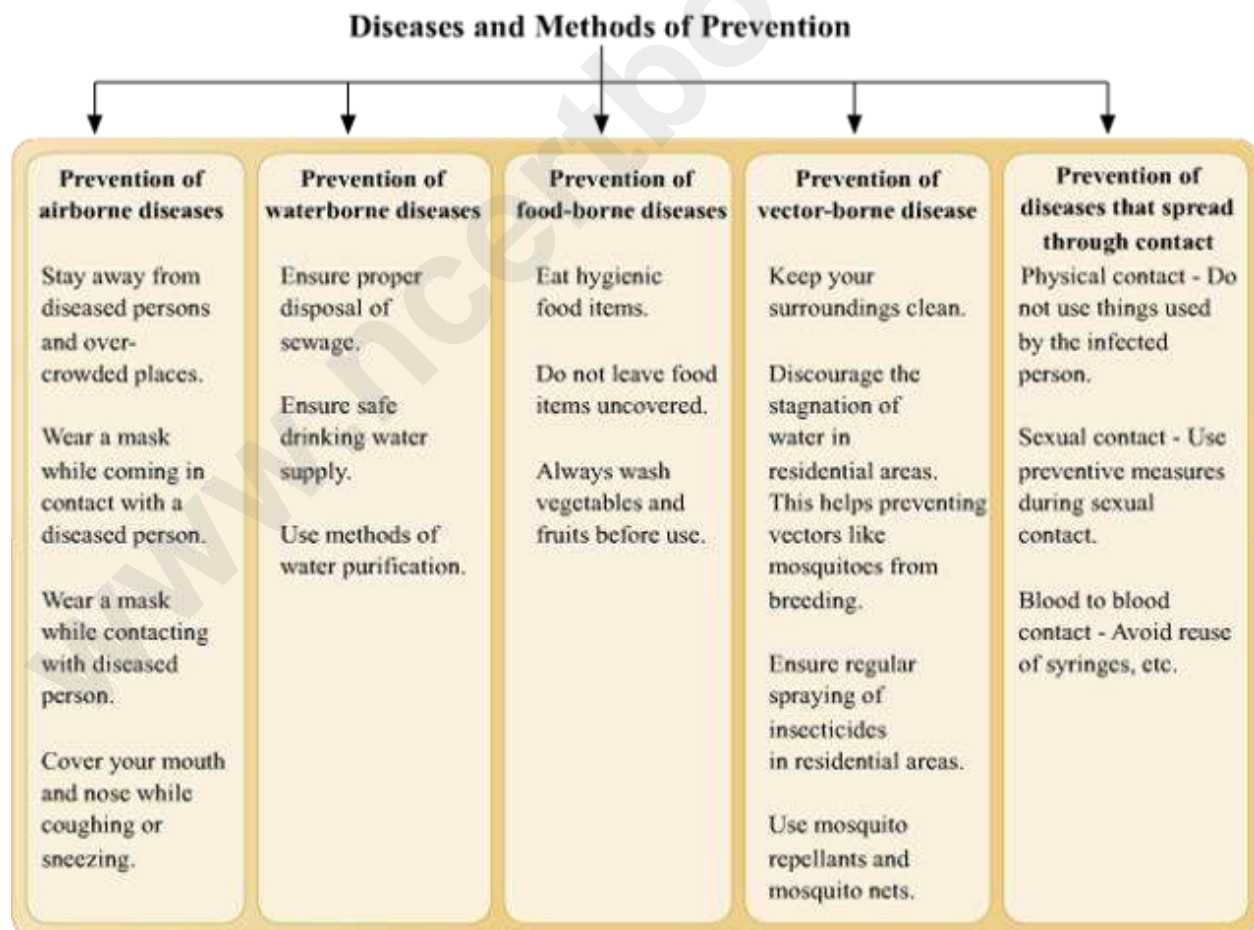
Diseases and Methods of Prevention

Prevention of airborne diseases

Stay away from diseased persons and over-crowded places.

Wear a mask while coming in contact with a diseased person.

Wear a mask while contacting with diseased person.

Cover your mouth and nose while coughing or sneezing.

Prevention of waterborne diseases

Ensure proper disposal of sewage.

Ensure safe drinking water supply.

Use methods of water purification.

Prevention of food-borne diseases

Eat hygienic food items.

Do not leave food items uncovered.

Always wash vegetables and fruits before use.

Prevention of vector-borne disease

Keep your surroundings clean.

Discourage the stagnation of water in residential areas. This helps preventing vectors like mosquitoes from breeding.

Ensure regular spraying of insecticides in residential areas.

Use mosquito repellants and mosquito nets.

Prevention of diseases that spread through contact

Physical contact - Do not use things used by the infected person.

Sexual contact - Use preventive measures during sexual contact.

Blood to blood contact - Avoid reuse of syringes, etc.

www.ncertbo